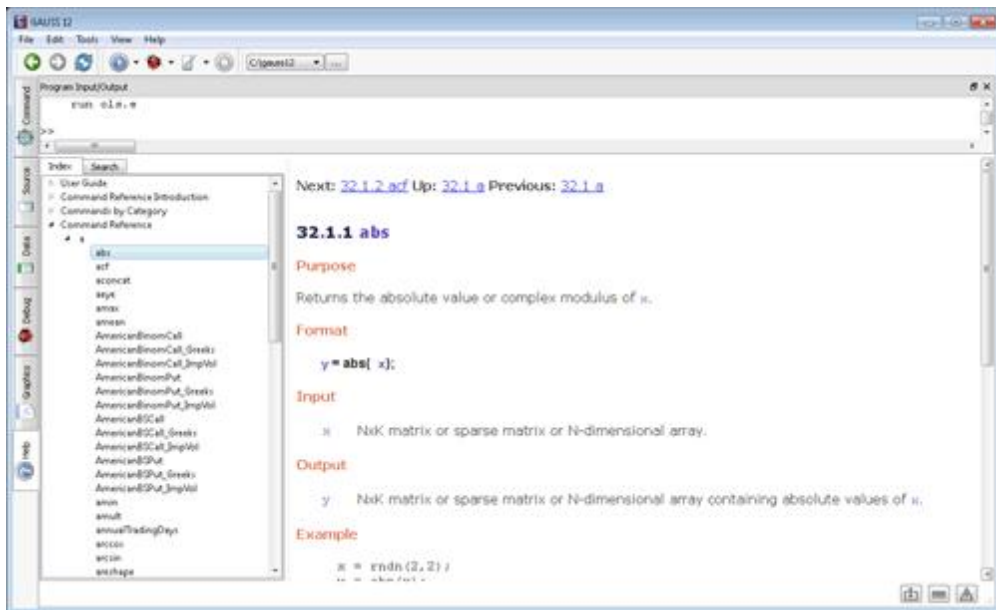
GAUSS 12

File Edit Tools View Help

C:\gauss12

Command

Program Input/Output

run ols.e

>>

Source

Data

Debug

Graphics

Help

Index Search

User Guide
Command Reference Introduction
Commands by Category
Command Reference
a
abs
acf
aconcat
aeye
amax
amean
AmericanBinomCall
AmericanBinomCall_Greeks
AmericanBinomCall_ImpVol
AmericanBinomPut
AmericanBinomPut_Greeks
AmericanBinomPut_ImpVol
AmericanBSCall
AmericanBSCall_Greeks
AmericanBSCall_ImpVol
AmericanBSPut
AmericanBSPut_Greeks
AmericanBSPut_ImpVol
amin
amult
annualTradingDays
arccos
arcsin
areshape

Next: 32.1.2 acf Up: 32.1 a Previous: 32.1 a

32.1.1 abs

Purpose

Returns the absolute value or complex modulus of x.

Format

y = abs( x);

Input

x NxK matrix or sparse matrix or N-dimensional array.

Output

y NxK matrix or sparse matrix or N-dimensional array containing absolute values of x.

Example

x = rndn(2,2);
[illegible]